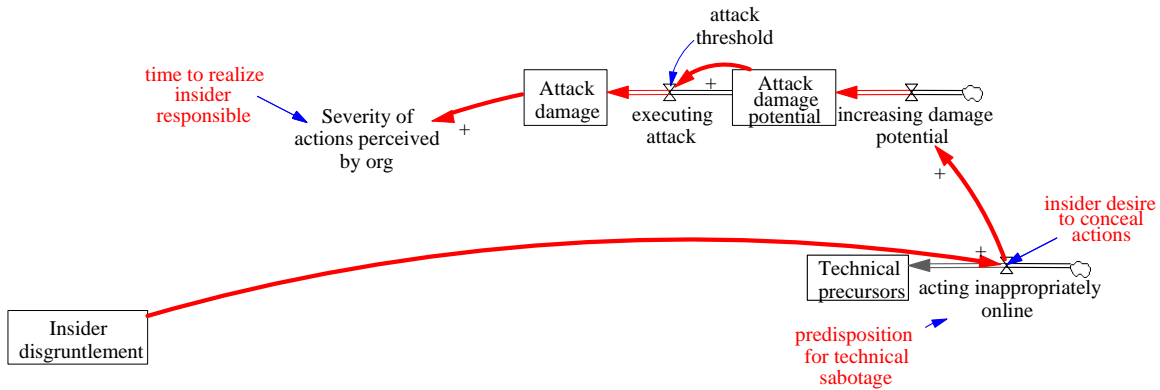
attack threshold

time to realize insider responsible

Severity of actions perceived by org

+

Attack damage

executing attack

+

Attack damage potential

increasing damage potential

+

insider desire to conceal actions

+

Technical precursors

acting inappropriately online

Insider disgruntlement

predisposition for technical sabotage